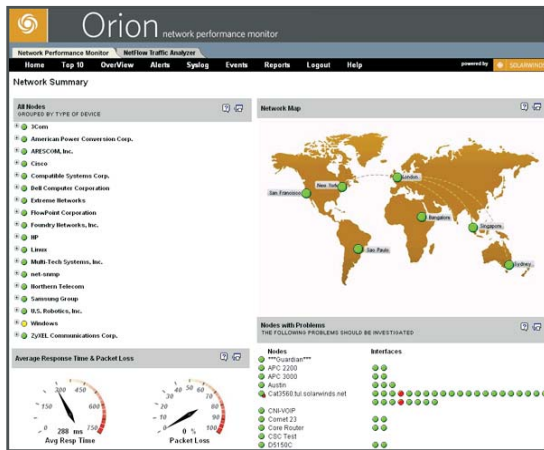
Orion network performance monitor

Network Performance Monitor | NetFlow Traffic Analyzer

Home | Top 10 | OverView | Alerts | Syslog | Events | Reports | Logout | Help

powered by SOLARWINDS

Network Summary

All Nodes
GROUPED BY TYPE OF DEVICE

3Com
American Power Conversion Corp.
ARESCOM, Inc.
Cisco
Compatible Systems Corp.
Dell Computer Corporation
Extreme Networks
FlowPoint Corporation
Foundry Networks, Inc.
HP
Linux
Multi-Tech Systems, Inc.
net-snmp
Northern Telecom
Samsung Group
U.S. Robotics, Inc.
Windows
ZyXEL Communications Corp.

Network Map

San Francisco
New York
London
Bangalore
Singapore
Sao Paulo
Sydney

Nodes with Problems
THE FOLLOWING PROBLEMS SHOULD BE INVESTIGATED

| Nodes | Interfaces |
|---|---|
| ***Guardian*** | |
| APC 2200 | |
| APC 3000 | |
| Austin | |
| Cat3560.tul.solarwinds.net | |
| CNI-VOIP | |
| Comet 23 | |
| Core Router | |
| CSC Test | |
| D5150C | |

Average Response Time & Packet Loss

150 300 450 600 750
288 ms
Avg Resp Time

10 20 30 40 50 60 70 80 90 100
0 %
Packet Loss